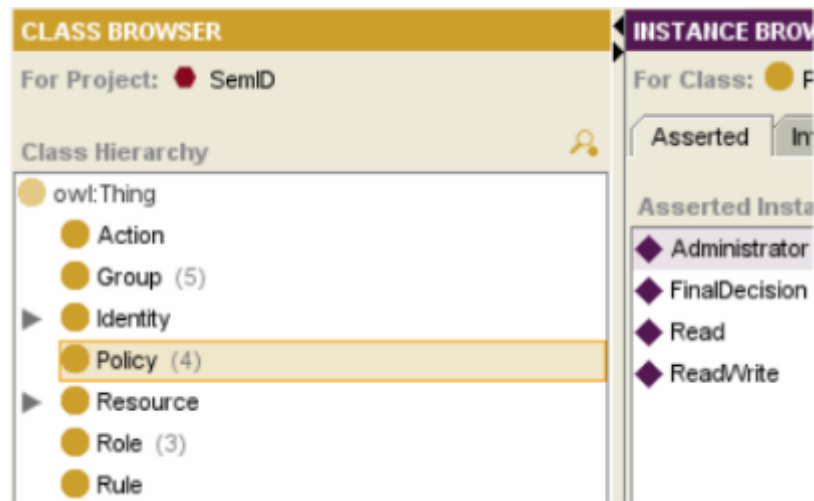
CLASS BROWSER
For Project: SemID
Class Hierarchy
owl:Thing
Action
Group (5)
Identity
Policy (4)
Resource
Role (3)
Rule

INSTANCE BROW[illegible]
For Class: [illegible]
Asserted
In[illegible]
Asserted Insta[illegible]
Administrator
FinalDecision
Read
ReadWrite